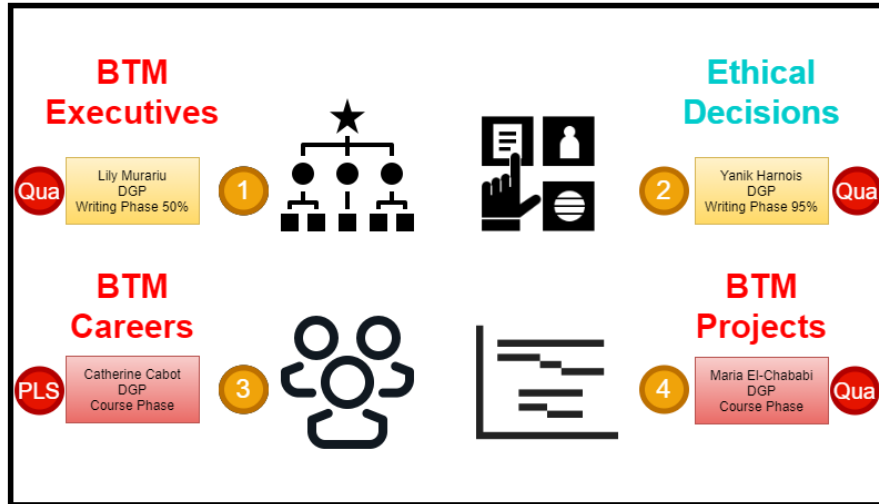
BTM Executives

Qua

Lily Murariu
DGP
Writing Phase 50%

1

Ethical Decisions

2

Yanik Harnois
DGP
Writing Phase 95%

Qua

BTM Careers

PLS

Catherine Cabot
DGP
Course Phase

3

BTM Projects

4

Maria El-Chababi
DGP
Course Phase

Qua